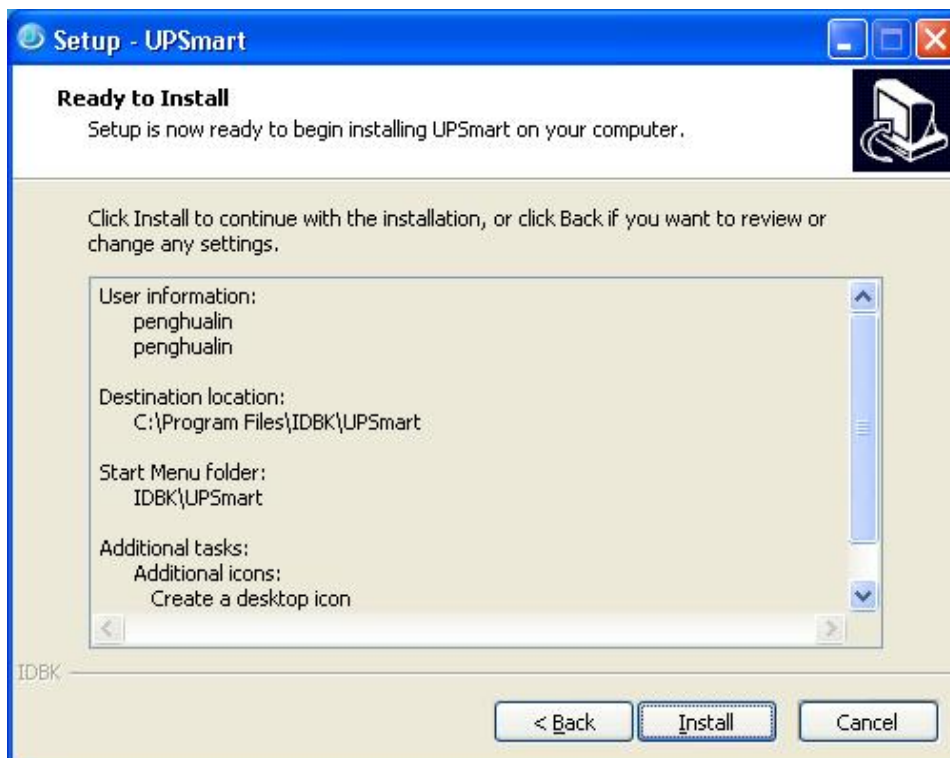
Setup - UPSmart

Ready to Install
Setup is now ready to begin installing UPSmart on your computer.

Click Install to continue with the installation, or click Back if you want to review or change any settings.

User information:
penghualin
penghualin

Destination location:
C:\Program Files\IDBK\UPSmart

Start Menu folder:
IDBK\UPSmart

Additional tasks:
Additional icons:
Create a desktop icon

IDBK

< Back
Install
Cancel